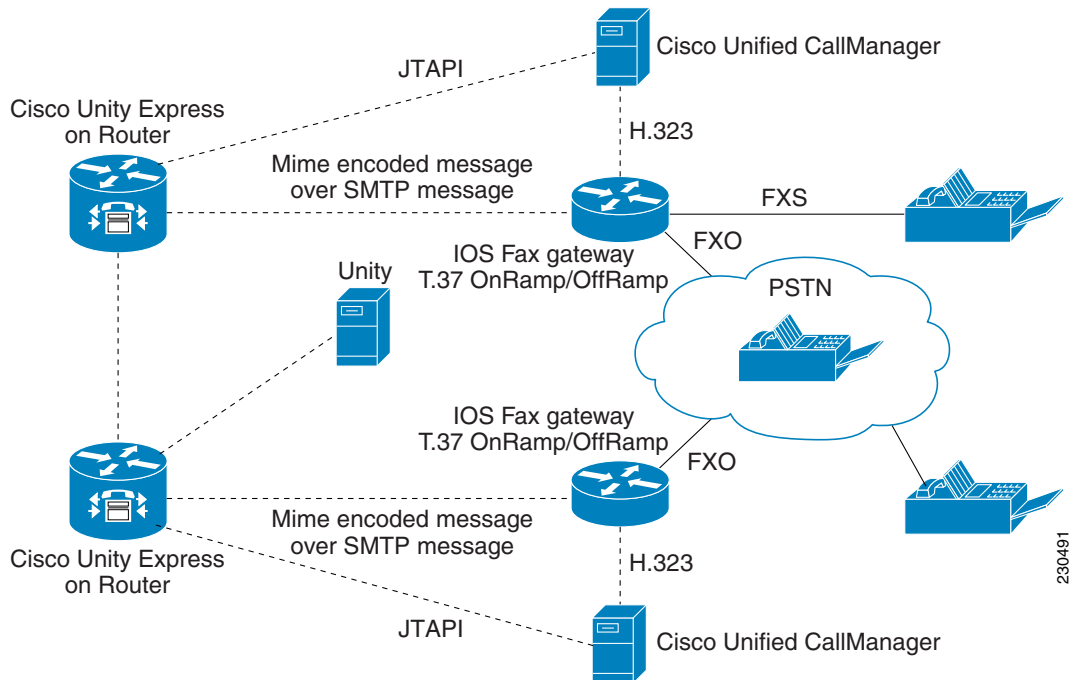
Cisco Unified CallManager

JTAPI

Cisco Unity Express
on Router

H.323

Mime encoded message
over SMTP message

FXS

FXO

IOS Fax gateway
T.37 OnRamp/OffRamp

Unity

PSTN

IOS Fax gateway
T.37 OnRamp/OffRamp

FXO

Mime encoded message
over SMTP message

Cisco Unity Express
on Router

H.323

JTAPI

Cisco Unified CallManager

230491